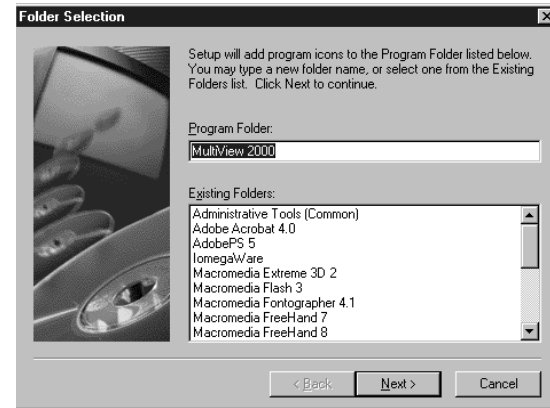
Folder Selection

Setup will add program icons to the Program Folder listed below. You may type a new folder name, or select one from the Existing Folders list. Click Next to continue.

Program Folder:

MultiView 2000

Existing Folders:

Administrative Tools (Common)
Adobe Acrobat 4.0
AdobePS 5
IomegaWare
Macromedia Extreme 3D 2
Macromedia Flash 3
Macromedia Fontographer 4.1
Macromedia FreeHand 7
Macromedia FreeHand 8

< Back
Next >
Cancel